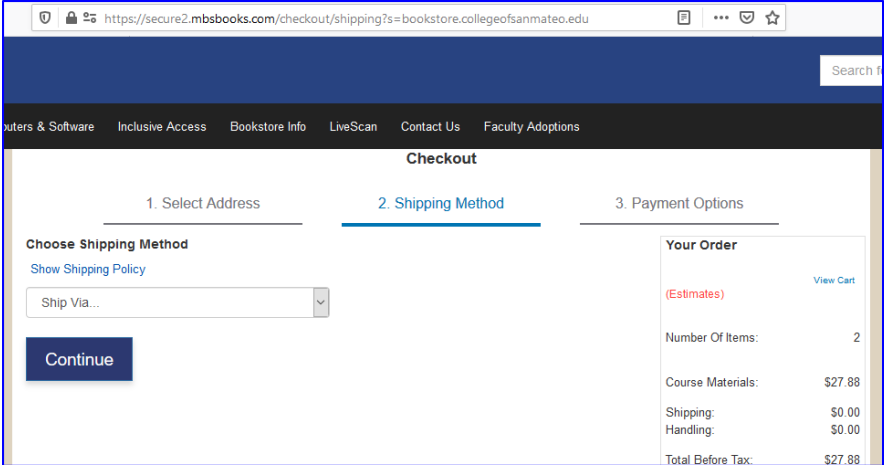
https://secure2.mbsbooks.com/checkout/shipping?s=bookstore.collegeofsanmateo.edu

Search f

puters & Software Inclusive Access Bookstore Info LiveScan Contact Us Faculty Adoptions

Checkout

1. Select Address
2. Shipping Method
3. Payment Options

Choose Shipping Method
Show Shipping Policy

Ship Via...

Continue

Your Order
View Cart
(Estimates)

| | |
|---|---|
| Number Of Items: | 2 |
| Course Materials: | $27.88 |
| Shipping: | $0.00 |
| Handling: | $0.00 |
| Total Before Tax: | $27.88 |